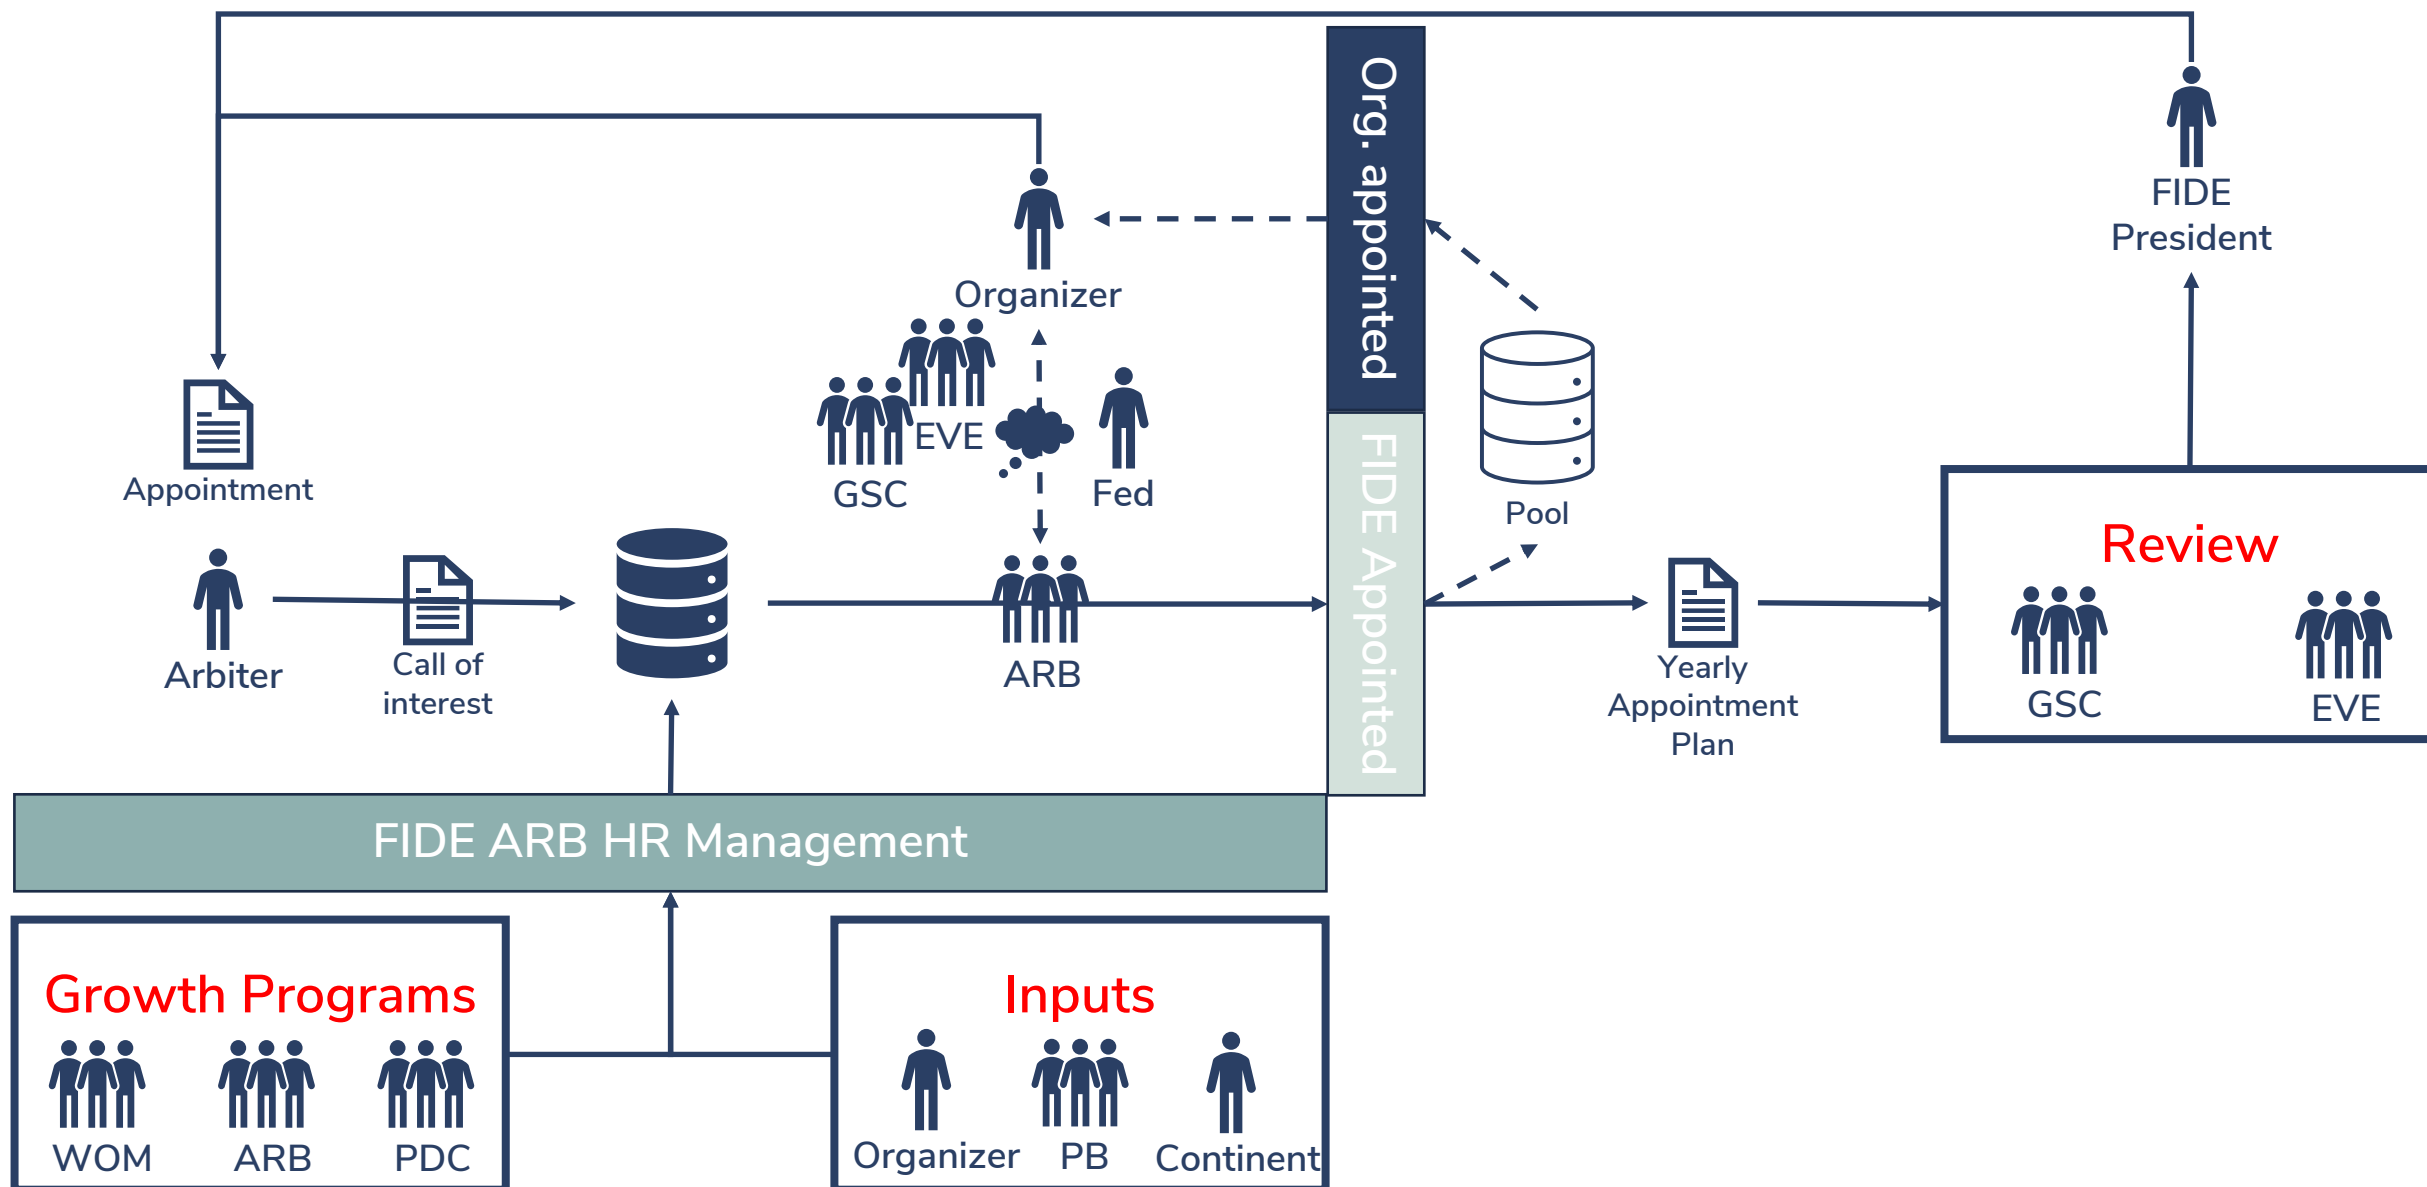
Org. appointed

FIDE Appointed

Organizer

FIDE President

EVE

GSC

Fed

Appointment

Pool

Review

Arbiter

Call of interest

ARB

Yearly Appointment Plan

GSC

EVE

FIDE ARB HR Management

Growth Programs

WOM

ARB

PDC

Inputs

Organizer

PB

Continent